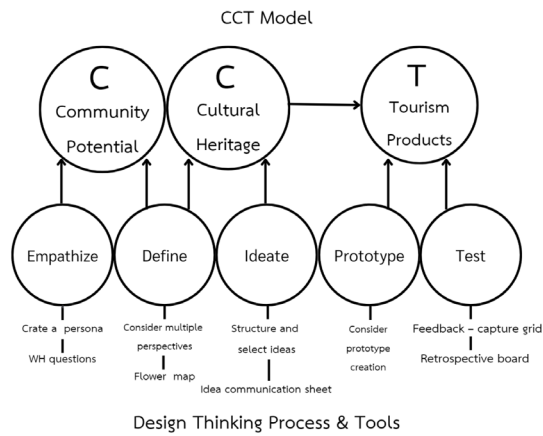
CCT Model

C
Community
Potential

C
Cultural
Heritage

T
Tourism
Products

Empathize

Define

Ideate

Prototype

Test

Crate a persona
WH questions

Consider multiple perspectives
Flower map

Structure and select ideas
Idea communication sheet

Consider prototype creation

Feedback – capture grid
Retrospective board

Design Thinking Process & Tools